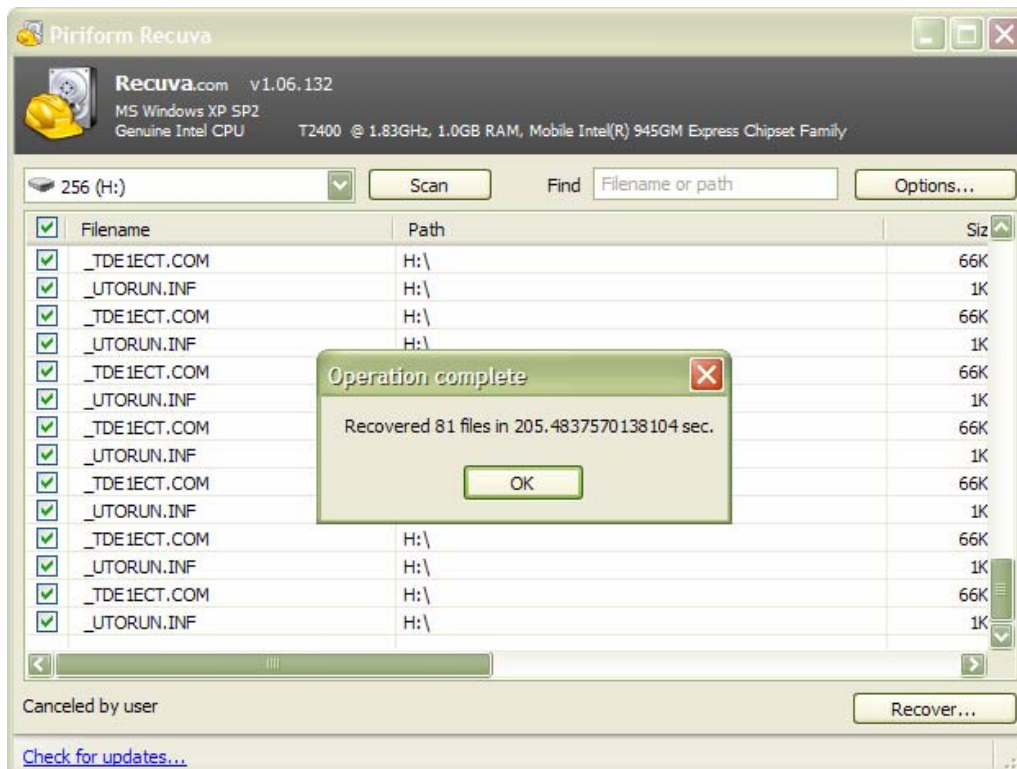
Piriform Recuva

Recuva.com v1.06.132
MS Windows XP SP2
Genuine Intel CPU T2400 @ 1.83GHz, 1.0GB RAM, Mobile Intel(R) 945GM Express Chipset Family

256 (H:)
Scan
Find Filename or path
Options...

| Filename | Path | Siz |
|---|---|---|
| _TDE1ECT.COM | H:\ | 66K |
| _UTORUN.INF | H:\ | 1K |
| _TDE1ECT.COM | H:\ | 66K |
| _UTORUN.INF | H:\ | 1K |
| _TDE1ECT.COM | | 66K |
| _UTORUN.INF | | 1K |
| _TDE1ECT.COM | | 66K |
| _UTORUN.INF | | 1K |
| _TDE1ECT.COM | | 66K |
| _UTORUN.INF | | 1K |
| _TDE1ECT.COM | H:\ | 66K |
| _UTORUN.INF | H:\ | 1K |
| _TDE1ECT.COM | H:\ | 66K |
| _UTORUN.INF | H:\ | 1K |

Operation complete
Recovered 81 files in 205.4837570138104 sec.
OK

Canceled by user
Recover...
Check for updates...